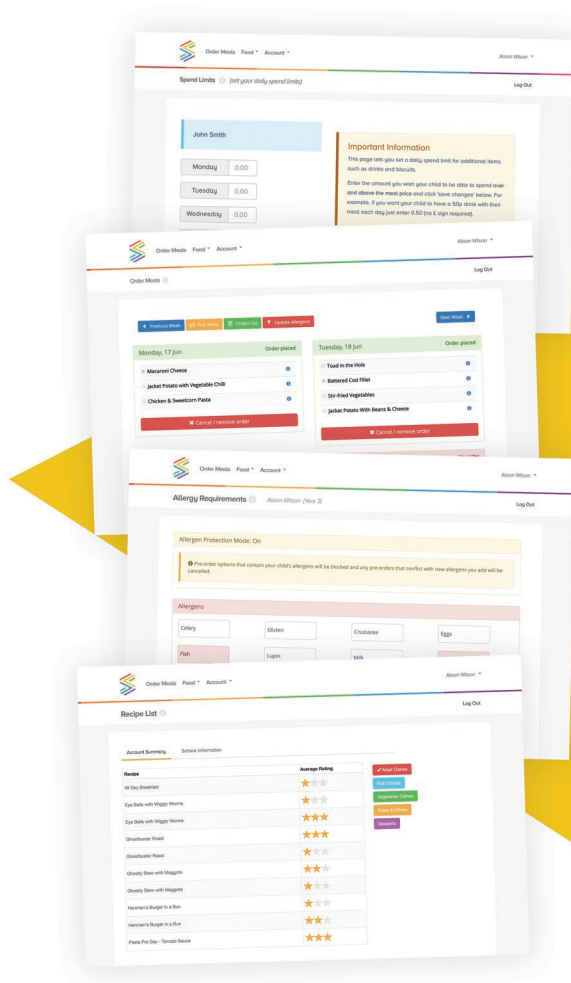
Order Meals Food Account

Alison Wilson

Spend Limits (set your daily spend limits)

Log Out

John Smith

| Monday | 0.00 |
|---|---|
| Tuesday | 0.00 |
| Wednesday | 0.00 |

Important Information

This page lets you set a daily spend limit for additional items such as drinks and biscuits.

Enter the amount you wish your child to be able to spend over and above the meal price and click 'save changes' below. For example, if you want your child to have a 50p drink with their meal each day just enter 0.50 (no £ sign required).

Order Meals Food Account

Alison Wilson

Log Out

Order Meals

Previous Week Full menu Orders list Update allergens

Next Week

Monday, 17 Jun Order placed

Macaroni Cheese

Jacket Potato with Vegetable Chilli

Chicken & Sweetcorn Pasta

Cancel / remove order

Tuesday, 18 Jun Order placed

Toad in the Hole

Battered Cod Fillet

Stir-fried Vegetables

Jacket Potato With Beans & Cheese

Cancel / remove order

Order Meals Food Account

Alison Wilson

Allergy Requirements Alison Wilson (Year 3)

Log Out

Allergen Protection Mode: On

Pre-order options that contain your child's allergens will be blocked and any pre-orders that conflict with new allergens you add will be cancelled.

Allergens

| Celery | Gluten | Crustacea | Eggs |
|---|---|---|---|
| Fish | Lupin | Milk | |

Order Meals Food Account

Alison Wilson

Log Out

Recipe List

Account Summary School information

| Recipe | Average Rating |
|---|---|
| All Day Breakfast | ★ |
| Eye Balls with Wiggly Worms | ★ |
| Eye Balls with Wiggly Worms | ★★★ |
| Ghostbuster Roast | ★★★ |
| Ghostbuster Roast | ★ |
| Ghostly Stew with Maggots | ★★ |
| Ghostly Stew with Maggots | ★ |
| Henman's Burger in a Bun | ★ |
| Henman's Burger in a Bun | ★★ |
| Pasta Pot Day - Tomato Sauce | ★★★ |

Meat Dishes
Fish Dishes
Vegetarian Dishes
Sides & Drinks
Desserts